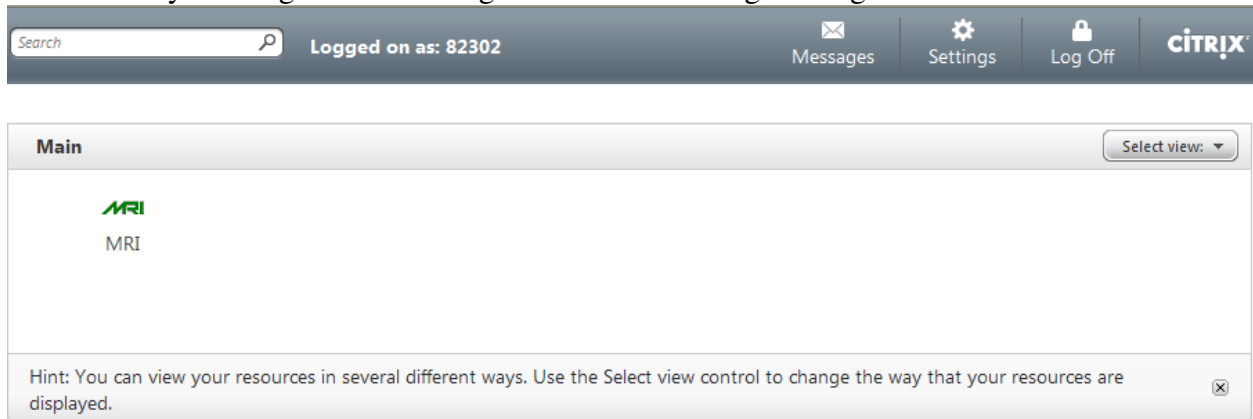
Search

Logged on as: 82302

Messages

Settings

Log Off

CITRIX

Main

Select view:

MRI

MRI

Hint: You can view your resources in several different ways. Use the Select view control to change the way that your resources are displayed.